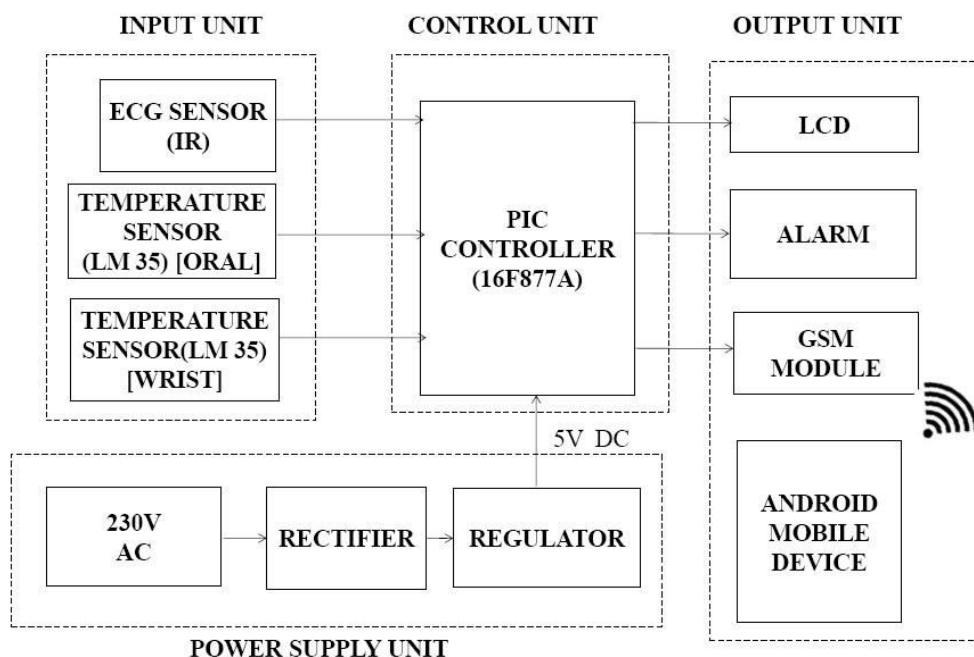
INPUT UNIT

CONTROL UNIT

OUTPUT UNIT

ECG SENSOR (IR)

TEMPERATURE SENSOR (LM 35) [ORAL]

TEMPERATURE SENSOR(LM 35) [WRIST]

PIC CONTROLLER (16F877A)

LCD

ALARM

GSM MODULE

ANDROID MOBILE DEVICE

5V DC

230V AC

RECTIFIER

REGULATOR

POWER SUPPLY UNIT